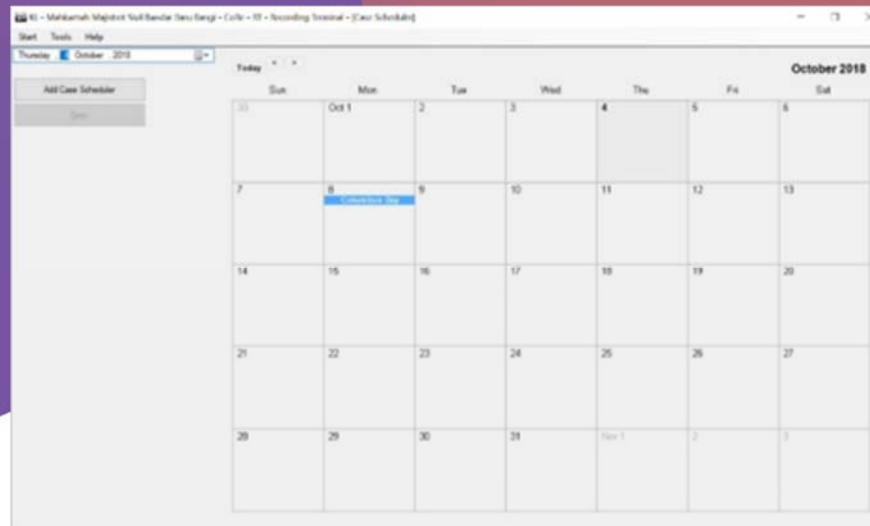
KL - Mahkamah Majistret Sivil Bandar Baru Bangi - Cc8r - 1F - Recording Terminal - [Case Schedule]

Start Tools Help

Thursday , October 4, 2018

Add Case Scheduler

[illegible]

Today

October 2018

| Sun | Mon | Tue | Wed | Thu | Fri | Sat |
|---|---|---|---|---|---|---|
| 30 | Oct 1 | 2 | 3 | 4 | 5 | 6 |
| 7 | 8 Columbus Day | 9 | 10 | 11 | 12 | 13 |
| 14 | 15 | 16 | 17 | 18 | 19 | 20 |
| 21 | 22 | 23 | 24 | 25 | 26 | 27 |
| 28 | 29 | 30 | 31 | Nov 1 | 2 | 3 |